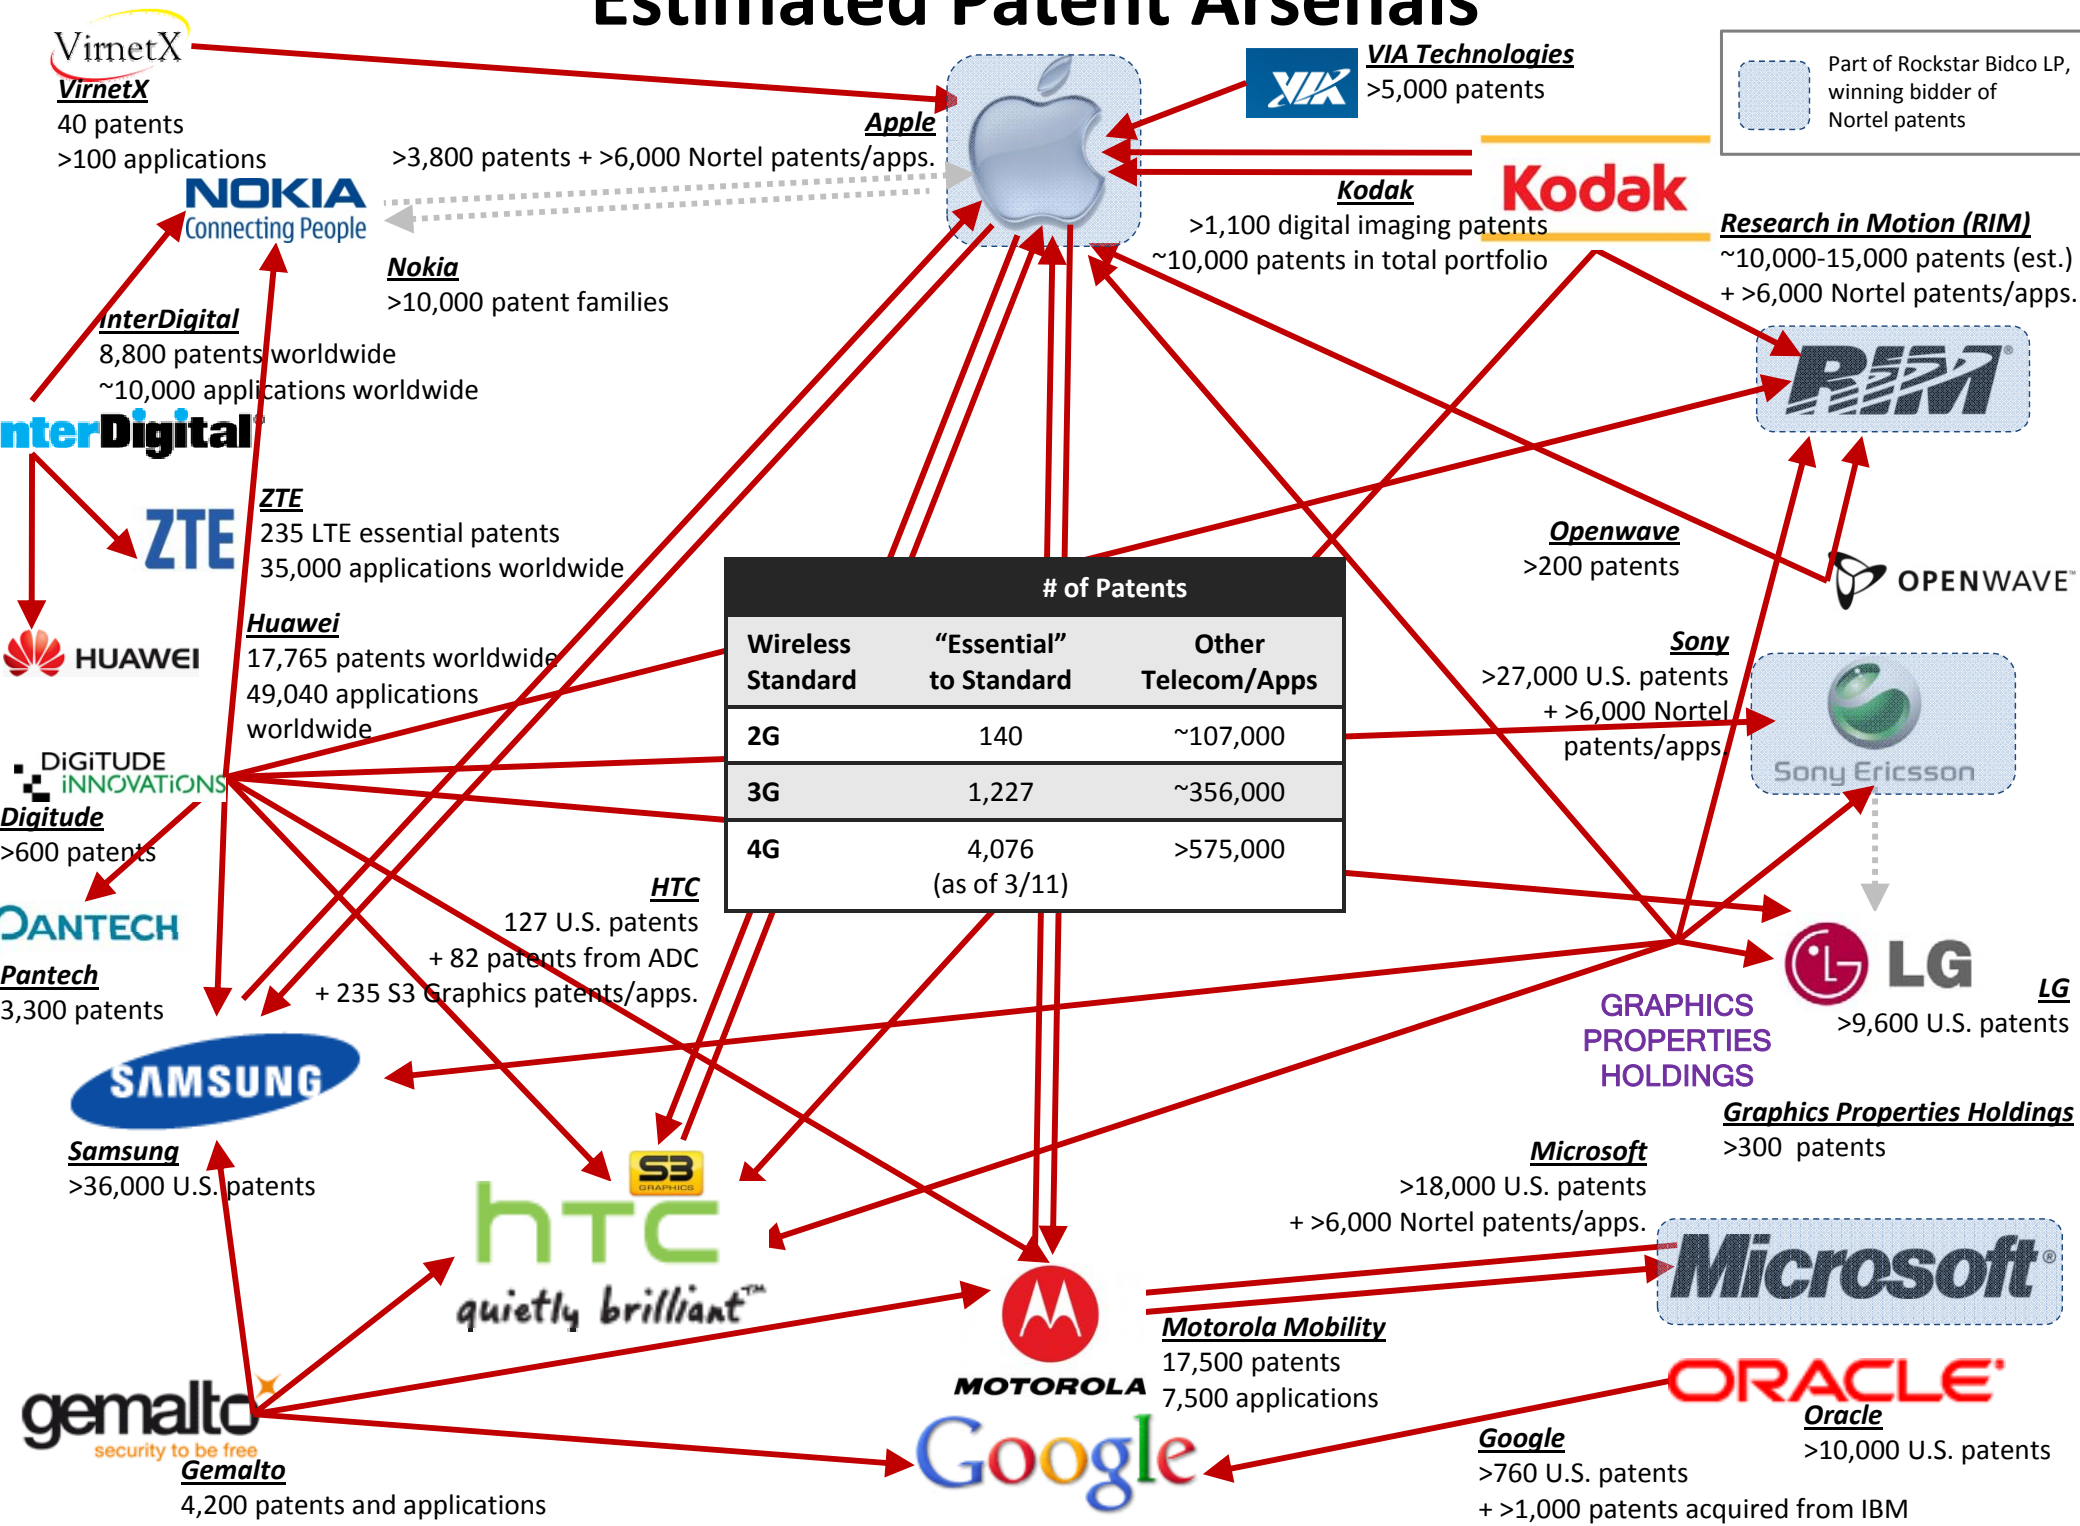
Estimated Patent Arsenals

VirnetX
VirnetX
40 patents
>100 applications

Apple
>3,800 patents + >6,000 Nortel patents/apps.

VIA
VIA Technologies
>5,000 patents

Part of Rockstar Bidco LP, winning bidder of Nortel patents

NOKIA
Connecting People
Nokia
>10,000 patent families

Kodak
Kodak
>1,100 digital imaging patents
~10,000 patents in total portfolio

Research in Motion (RIM)
~10,000-15,000 patents (est.)
+ >6,000 Nortel patents/apps.

RIM

InterDigital
8,800 patents worldwide
~10,000 applications worldwide
InterDigital

ZTE
ZTE
235 LTE essential patents
35,000 applications worldwide

Huawei
17,765 patents worldwide
49,040 applications worldwide
HUAWEI

Openwave
>200 patents
OPENWAVE

| # of Patents | | |
|---|---|---|
| Wireless Standard | "Essential" to Standard | Other Telecom/Apps |
| 2G | 140 | ~107,000 |
| 3G | 1,227 | ~356,000 |
| 4G | 4,076 (as of 3/11) | >575,000 |

Sony
>27,000 U.S. patents
+ >6,000 Nortel patents/apps.
Sony Ericsson

DiGiTUDE iNNOVATiONS
Digitude
>600 patents

PANTECH
Pantech
3,300 patents

HTC
127 U.S. patents
+ 82 patents from ADC
+ 235 S3 Graphics patents/apps.

LG
LG
>9,600 U.S. patents

GRAPHICS PROPERTIES HOLDINGS
Graphics Properties Holdings
>300 patents

SAMSUNG
Samsung
>36,000 U.S. patents

S3 GRAPHICS
htc
quietly brilliant™

Microsoft
>18,000 U.S. patents
+ >6,000 Nortel patents/apps.
Microsoft

MOTOROLA
Motorola Mobility
17,500 patents
7,500 applications

ORACLE
Oracle
>10,000 U.S. patents

gemalto
security to be free
Gemalto
4,200 patents and applications

Google
Google
>760 U.S. patents
+ >1,000 patents acquired from IBM